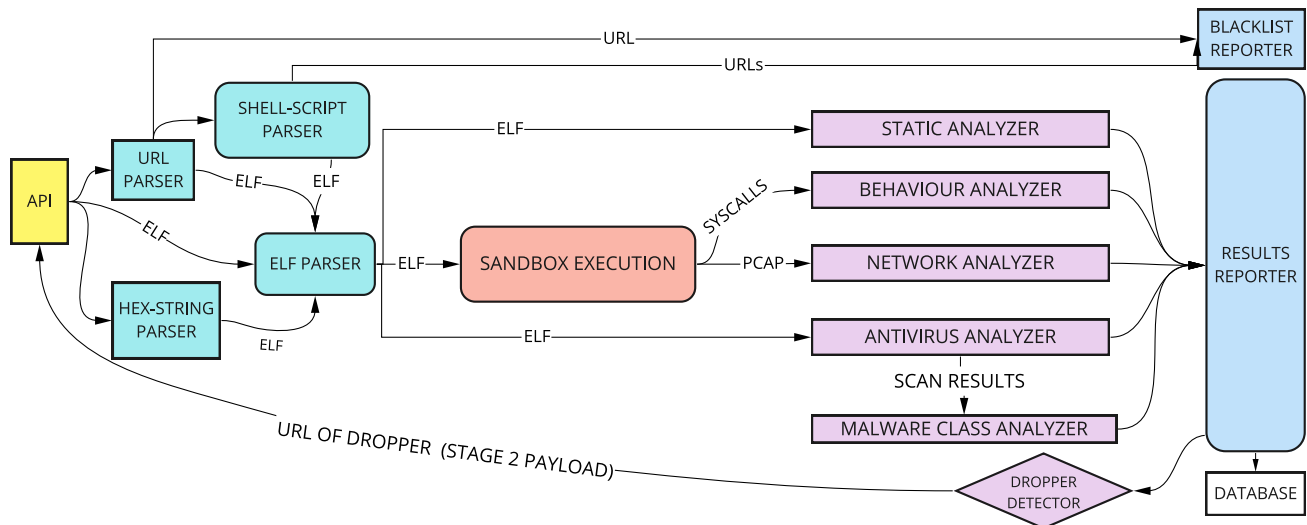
URL
BLACKLIST REPORTER
URLs
SHELL-SCRIPT PARSER
ELF
STATIC ANALYZER
URL PARSER
ELF
ELF
SYSCALLS
BEHAVIOUR ANALYZER
API
ELF
ELF PARSER
ELF
SANDBOX EXECUTION
PCAP
NETWORK ANALYZER
RESULTS REPORTER
HEX-STRING PARSER
ELF
ELF
ANTIVIRUS ANALYZER
SCAN RESULTS
MALWARE CLASS ANALYZER
URL OF DROPPER (STAGE 2 PAYLOAD)
DROPPER DETECTOR
DATABASE